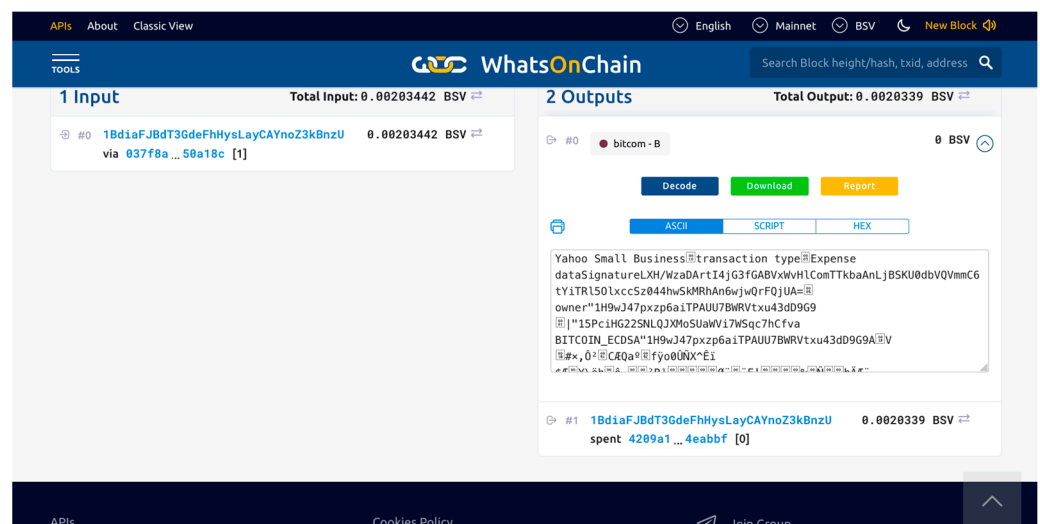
APIs About Classic View

English Mainnet BSV New Block

TOOLS

WhatsOnChain

Search Block height/hash, txid, address

1 Input

Total Input: 0.00203442 BSV

#0 1BdiaFJBdT3GdeFhHysLayCAYnoZ3kBnzU 0.00203442 BSV

via 037f8a ... 50a18c [1]

2 Outputs

Total Output: 0.0020339 BSV

#0 bitcom - B 0 BSV

Decode Download Report

ASCII SCRIPT HEX

Yahoo Small Business transaction type Expense dataSignatureLXH/WzaDArtI4jG3fGABVxWvHlComTTkbaAnLjBSKU0dbVQVmmC6tYiTRl5OlxccSz044hwSkMRhAn6wjwQrFQjUA=
owner"1H9wJ47pxzp6aiTPAUU7BWRVtxu43dD9G9
|"15PciHG22SNLQJXMoSUaWVi7WSqc7hCfva
BITCOIN_ECDSA"1H9wJ47pxzp6aiTPAUU7BWRVtxu43dD9G9A V
#×,Ô² CÆQaº fÿo0ÜÑX^Êï
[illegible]

#1 1BdiaFJBdT3GdeFhHysLayCAYnoZ3kBnzU 0.0020339 BSV

spent 4209a1 ... 4eabbf [0]

APIs Cookies Policy Join Group